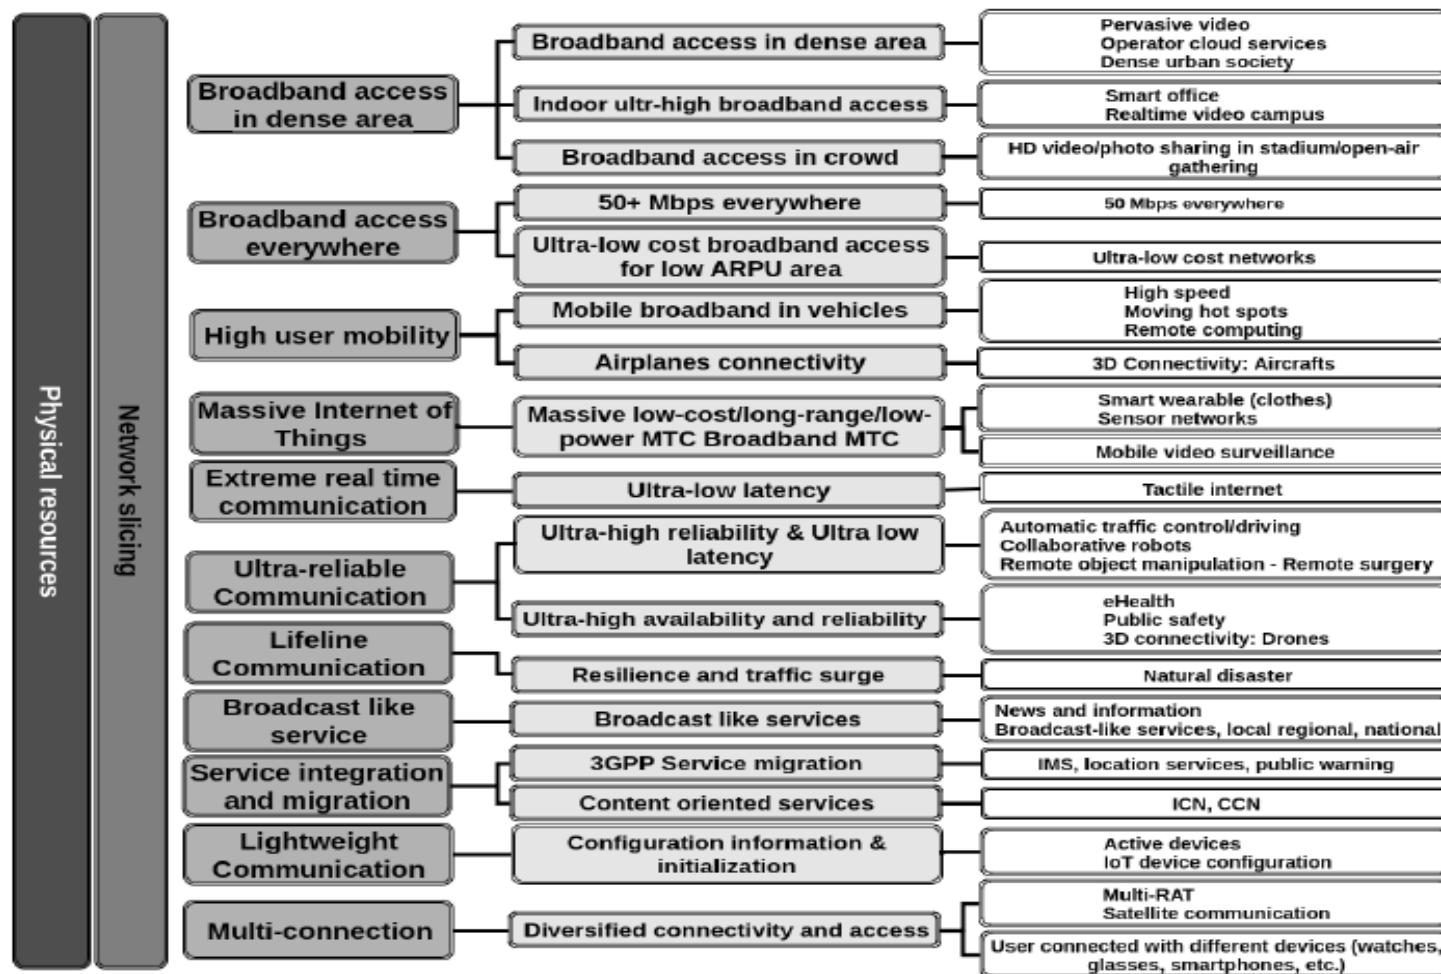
Physical resources

Network slicing

Broadband access in dense area

Broadband access in dense area

Pervasive video
Operator cloud services
Dense urban society

Indoor ultr-high broadband access

Smart office
Realtime video campus

Broadband access in crowd

HD video/photo sharing in stadium/open-air gathering

Broadband access everywhere

50+ Mbps everywhere

50 Mbps everywhere

Ultra-low cost broadband access for low ARPU area

Ultra-low cost networks

High user mobility

Mobile broadband in vehicles

High speed
Moving hot spots
Remote computing

Airplanes connectivity

3D Connectivity: Aircrafts

Massive Internet of Things

Massive low-cost/long-range/low-power MTC Broadband MTC

Smart wearable (clothes)
Sensor networks

Mobile video surveillance

Extreme real time communication

Ultra-low latency

Tactile internet

Ultra-reliable Communication

Ultra-high reliability & Ultra low latency

Automatic traffic control/driving
Collaborative robots
Remote object manipulation - Remote surgery

Ultra-high availability and reliability

eHealth
Public safety
3D connectivity: Drones

Lifeline Communication

Resilience and traffic surge

Natural disaster

Broadcast like service

Broadcast like services

News and information
Broadcast-like services, local regional, national

Service integration and migration

3GPP Service migration

IMS, location services, public warning

Content oriented services

ICN, CCN

Lightweight Communication

Configuration information & initialization

Active devices
IoT device configuration

Multi-connection

Diversified connectivity and access

Multi-RAT
Satellite communication

User connected with different devices (watches, glasses, smartphones, etc.)